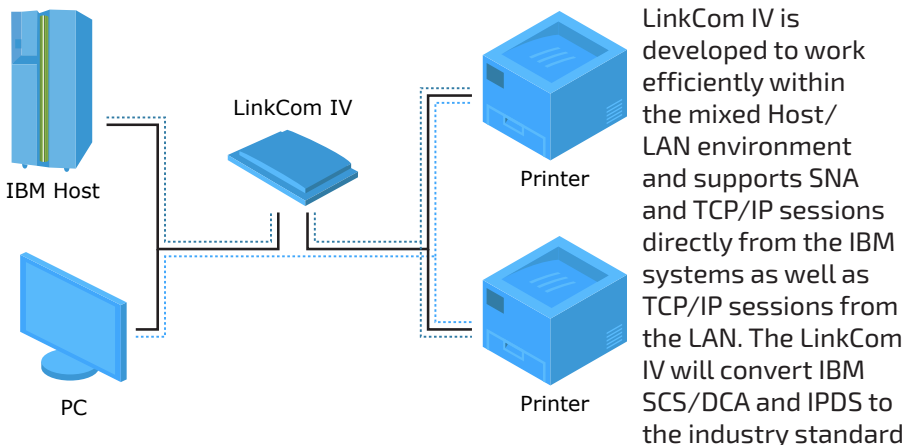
IBM Host

PC

LinkCom IV

Printer

Printer

LinkCom IV is developed to work efficiently within the mixed Host/ LAN environment and supports SNA and TCP/IP sessions directly from the IBM systems as well as TCP/IP sessions from the LAN. The LinkCom IV will convert IBM SCS/DCA and IPDS to the industry standard